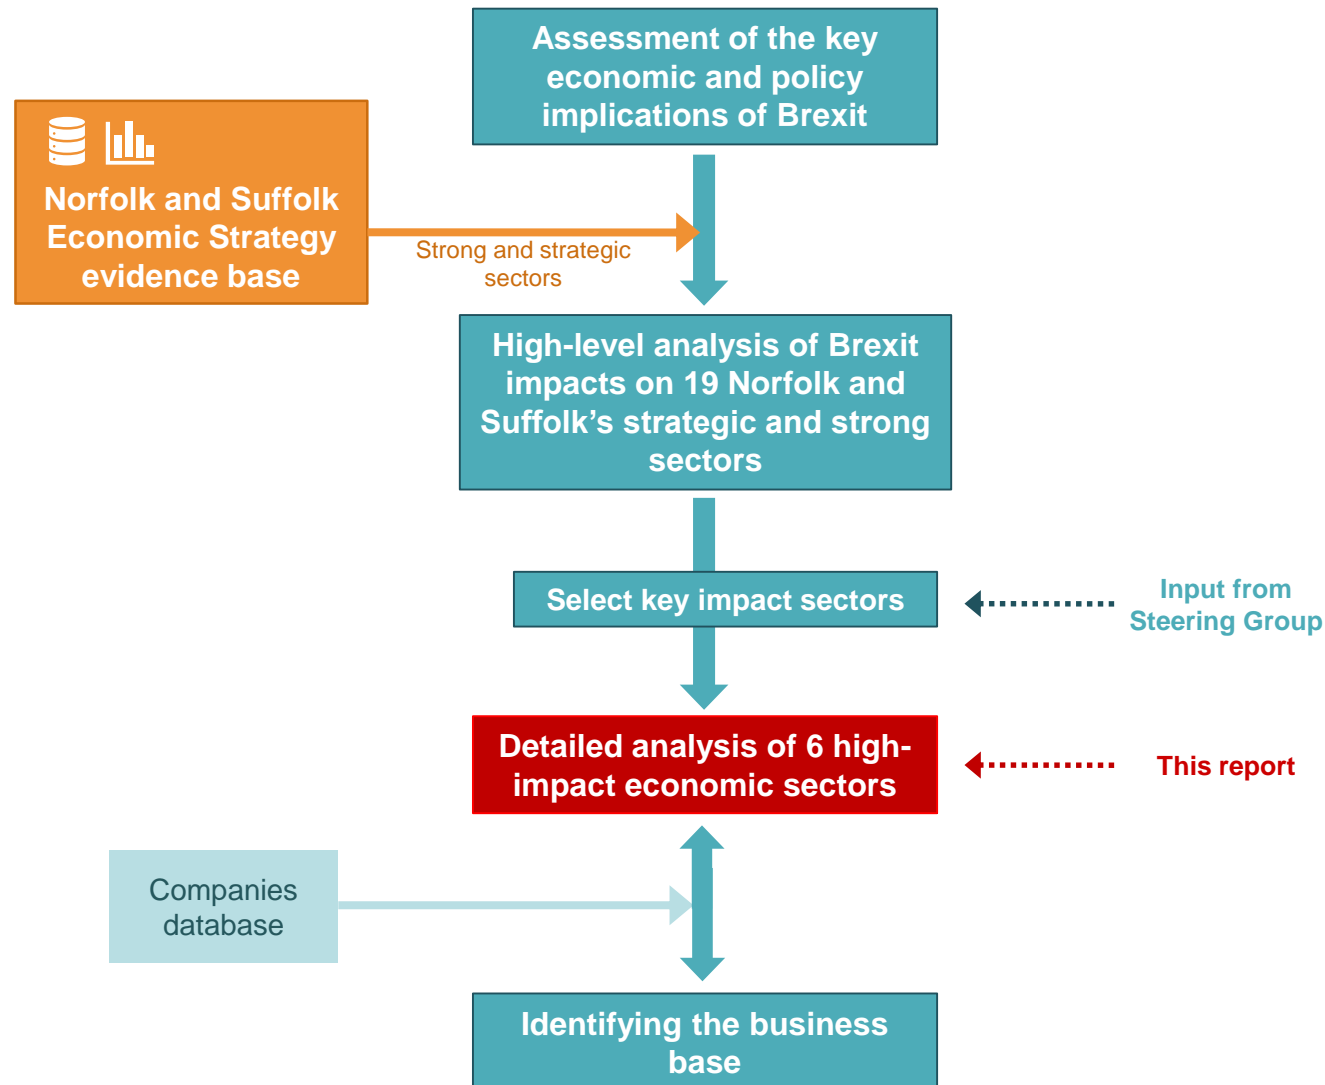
Assessment of the key economic and policy implications of Brexit

Norfolk and Suffolk Economic Strategy evidence base

Strong and strategic sectors

High-level analysis of Brexit impacts on 19 Norfolk and Suffolk's strategic and strong sectors

Select key impact sectors

Input from Steering Group

Detailed analysis of 6 high-impact economic sectors

This report

Companies database

Identifying the business base